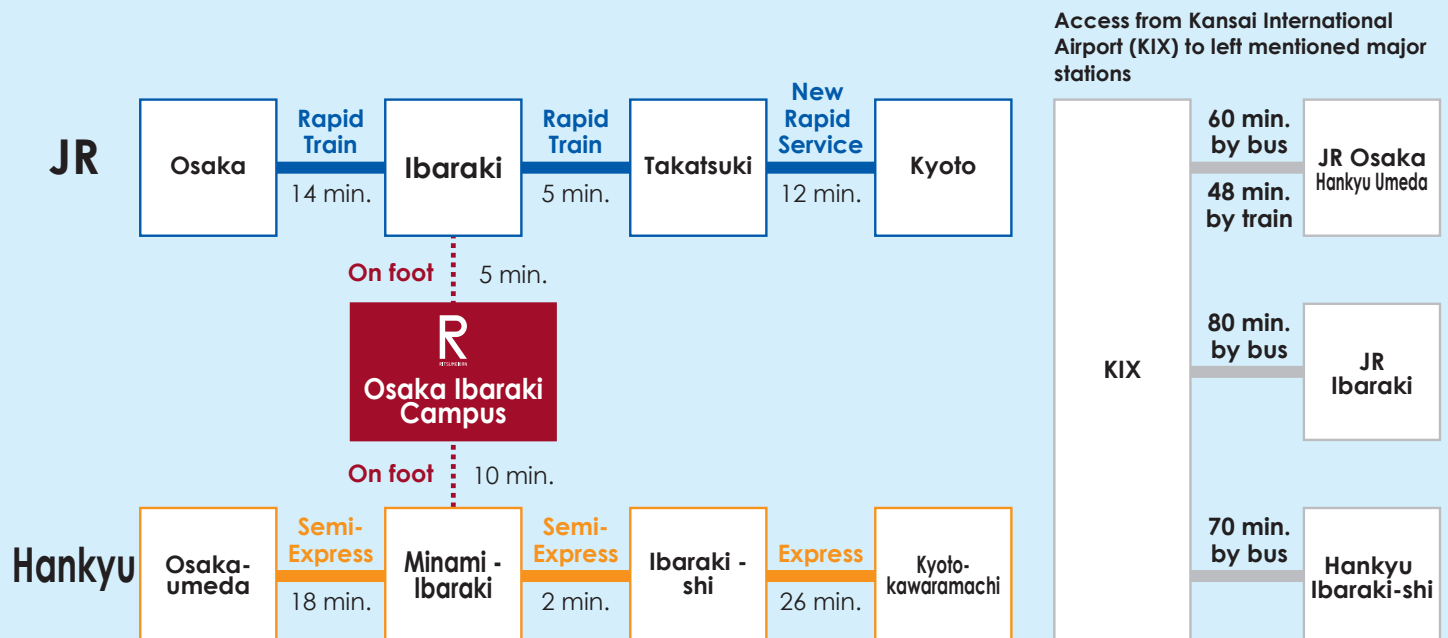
Access from Kansai International Airport (KIX) to left mentioned major stations

JR

Osaka

Rapid Train

14 min.

Ibaraki

Rapid Train

5 min.

Takatsuki

New Rapid Service

12 min.

Kyoto

On foot

5 min.

R

RITSUMEIKAN

Osaka Ibaraki Campus

On foot

10 min.

Hankyu

Osaka-umeda

Semi-Express

18 min.

Minami - Ibaraki

Semi-Express

2 min.

Ibaraki - shi

Express

26 min.

Kyoto-kawaramachi

KIX

60 min. by bus

48 min. by train

JR Osaka
Hankyu Umeda

80 min. by bus

JR Ibaraki

70 min. by bus

Hankyu Ibaraki-shi